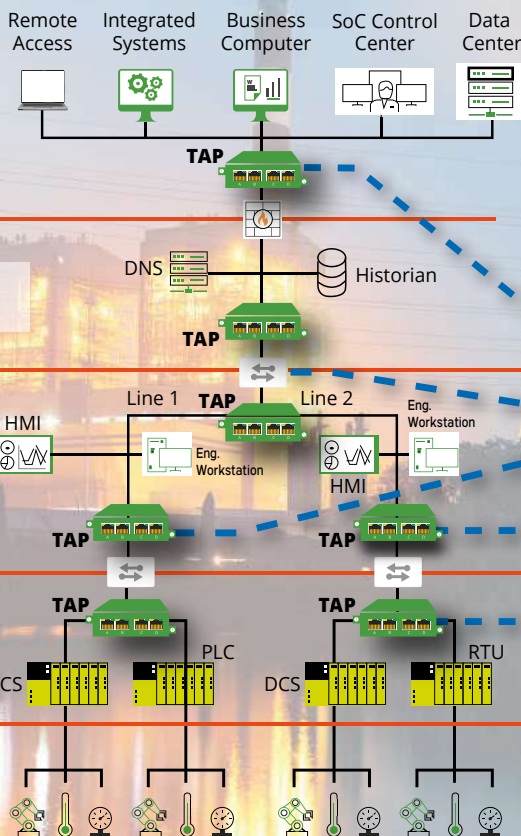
Remote Access

Integrated Systems

Business Computer

SoC Control Center

Data Center

TAP

DNS

Historian

TAP

Line 1

TAP

Line 2

HMI

Eng. Workstation

Eng. Workstation

HMI

TAP

TAP

TAP

TAP

CS

PLC

DCS

RTU